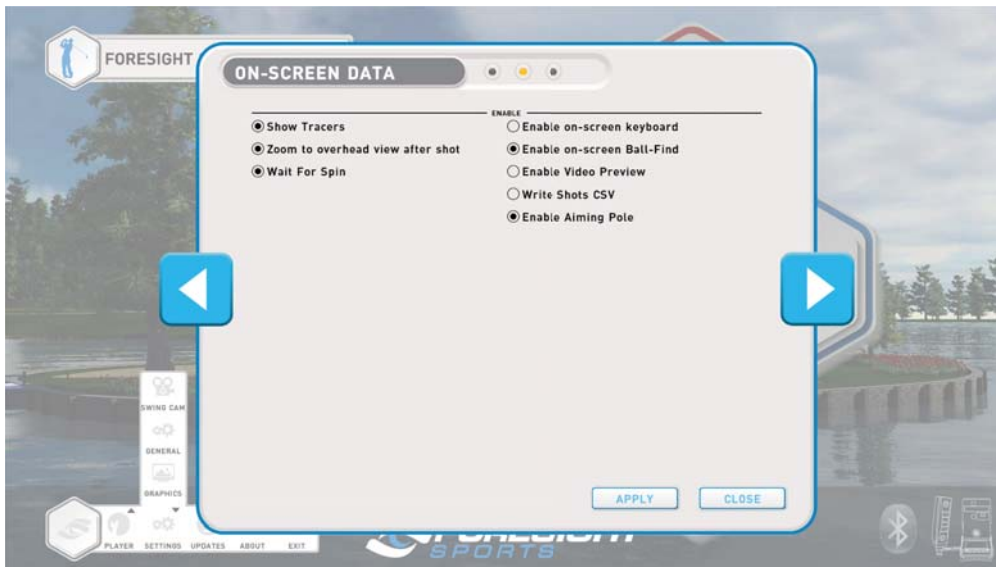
FORESIGHT

ON-SCREEN DATA

ENABLE

Show Tracers
Zoom to overhead view after shot
Wait For Spin

Enable on-screen keyboard
Enable on-screen Ball-Find
Enable Video Preview
Write Shots CSV
Enable Aiming Pole

SWING CAM
GENERAL
GRAPHICS

APPLY
CLOSE

PLAYER SETTINGS UPDATES ABOUT EXIT

SPORTS